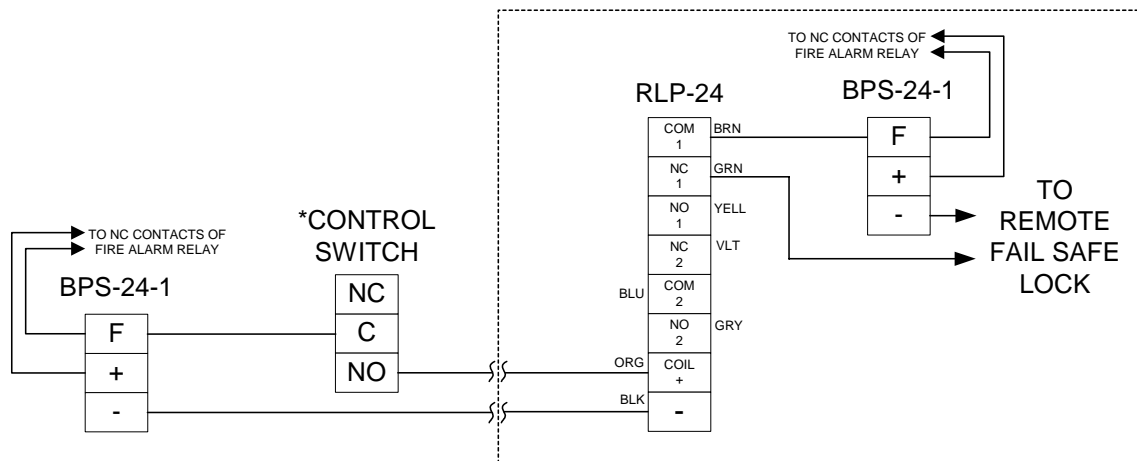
TO NC CONTACTS OF
FIRE ALARM RELAY

RLP-24

BPS-24-1

COM 1
BRN
NC 1
GRN
NO 1
YELL
NC 2
VLT
BLU
COM 2
NO 2
GRY
ORG
COIL +
BLK
-

F
+
-

TO REMOTE FAIL SAFE LOCK

TO NC CONTACTS OF
FIRE ALARM RELAY

*CONTROL SWITCH

BPS-24-1

NC
C
NO

F
+
-